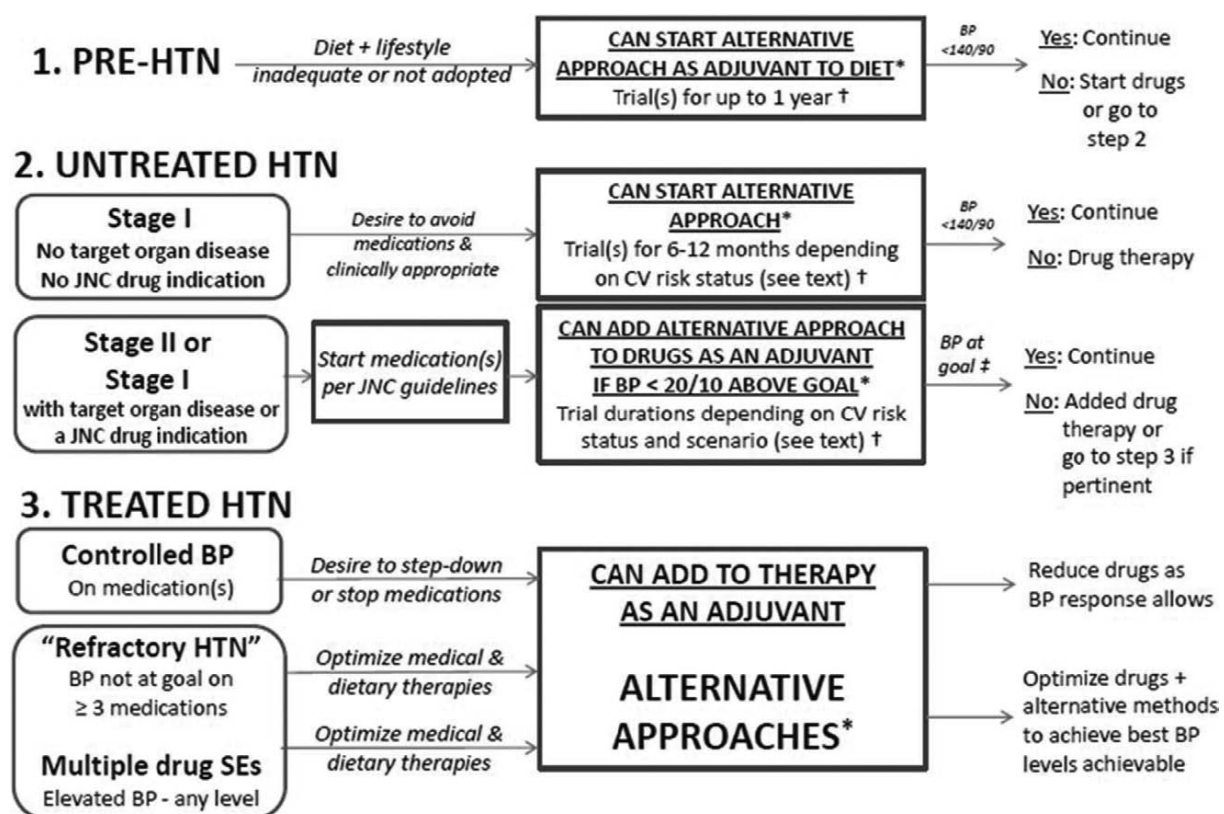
1. PRE-HTN

Diet + lifestyle inadequate or not adopted

CAN START ALTERNATIVE APPROACH AS ADJUVANT TO DIET*
Trial(s) for up to 1 year †

BP <140/90

Yes: Continue
No: Start drugs or go to step 2

2. UNTREATED HTN

Stage I
No target organ disease
No JNC drug indication

Desire to avoid medications & clinically appropriate

CAN START ALTERNATIVE APPROACH*
Trial(s) for 6-12 months depending on CV risk status (see text) †

BP <140/90

Yes: Continue
No: Drug therapy

Stage II or Stage I
with target organ disease or a JNC drug indication

Start medication(s) per JNC guidelines

CAN ADD ALTERNATIVE APPROACH TO DRUGS AS AN ADJUVANT IF BP < 20/10 ABOVE GOAL*
Trial durations depending on CV risk status and scenario (see text) †

BP at goal ‡

Yes: Continue
No: Added drug therapy or go to step 3 if pertinent

3. TREATED HTN

Controlled BP
On medication(s)

Desire to step-down or stop medications

CAN ADD TO THERAPY AS AN ADJUVANT

Reduce drugs as BP response allows

"Refractory HTN"
BP not at goal on ≥ 3 medications

Optimize medical & dietary therapies

ALTERNATIVE APPROACHES*

Multiple drug SEs
Elevated BP - any level

Optimize medical & dietary therapies

Optimize drugs + alternative methods to achieve best BP levels achievable